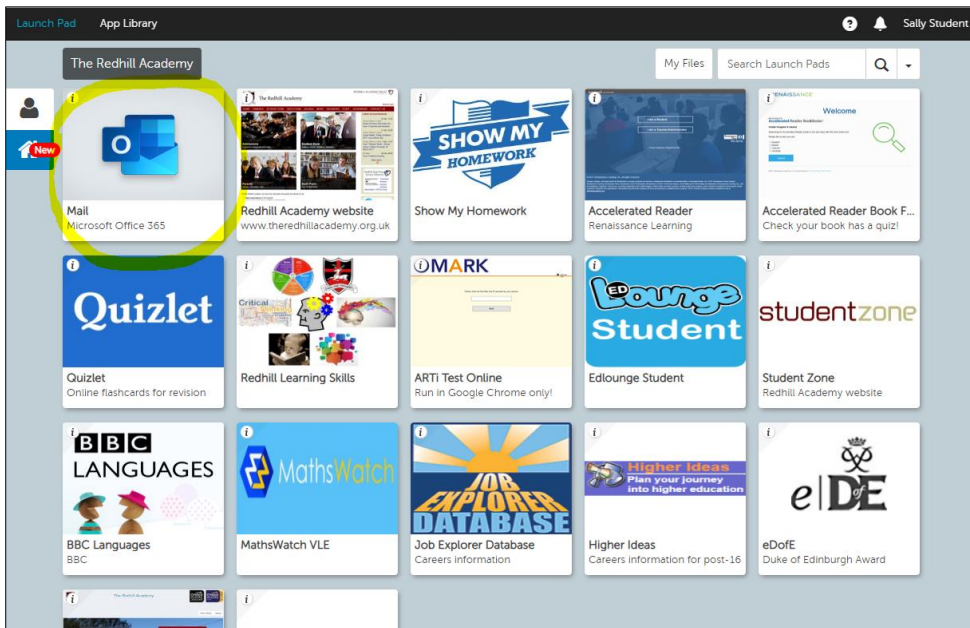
Launch Pad App Library

Sally Student

The Redhill Academy

My Files

Search Launch Pads

New

Mail
Microsoft Office 365

The Redhill Academy

Redhill Academy website
www.theredhillacademy.org.uk

SHOW MY HOMEWORK

Show My Homework

Accelerated Reader
Renaissance Learning

RENAISSANCE

Welcome

Accelerated Reader Book F...
Check your book has a quiz!

Quizlet

Quizlet
Online flashcards for revision

Critical

Redhill Learning Skills

iMARK

ARTi Test Online
Run in Google Chrome only!

EDLounge Student

Edlounge Student

studentzone

Student Zone
Redhill Academy website

BBC LANGUAGES

BBC Languages
BBC

MathsWatch

MathsWatch VLE

JOB EXPLORER DATABASE

Job Explorer Database
Careers information

Higher Ideas
Plan your journey into higher education

Higher Ideas
Careers information for post-16

e|DofE

eDofE
Duke of Edinburgh Award

The Redhill Academy